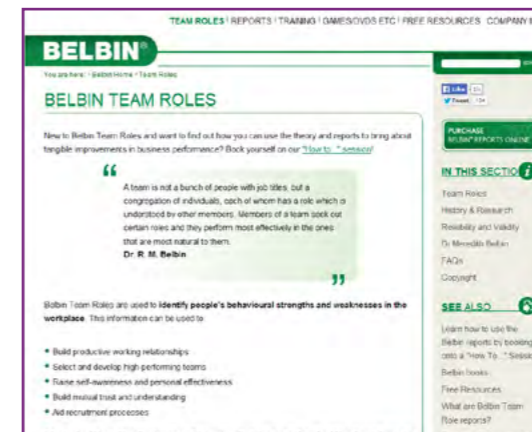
TEAM ROLES | REPORTS | TRAINING | GAMES/DVDS ETC | FREE RESOURCES COMPANY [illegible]

BELBIN®

You are here: › Belbin Home › Team Roles

BELBIN TEAM ROLES

New to Belbin Team Roles and want to find out how you can use the theory and reports to bring about tangible improvements in business performance? Book yourself on our "How to..." session!

"

A team is not a bunch of people with job titles, but a congregation of individuals, each of whom has a role which is understood by other members. Members of a team seek out certain roles and they perform most effectively in the ones that are most natural to them.

Dr. R. M. Belbin

"

Belbin Team Roles are used to identify people's behavioural strengths and weaknesses in the workplace. This information can be used to:

• Build productive working relationships
• Select and develop high performing teams
• Raise self-awareness and personal effectiveness
• Build mutual trust and understanding
• Aid recruitment processes

Like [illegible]
Tweet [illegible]

PURCHASE BELBIN® REPORTS ONLINE

IN THIS SECTIO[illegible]

Team Roles
History & Research
Reliability and Validity
Dr Meredith Belbin
FAQs
Copyright

SEE ALSO

Learn how to use the Belbin reports by booking onto a "How To..." Session
Belbin books
Free Resources
What are Belbin Team Role reports?